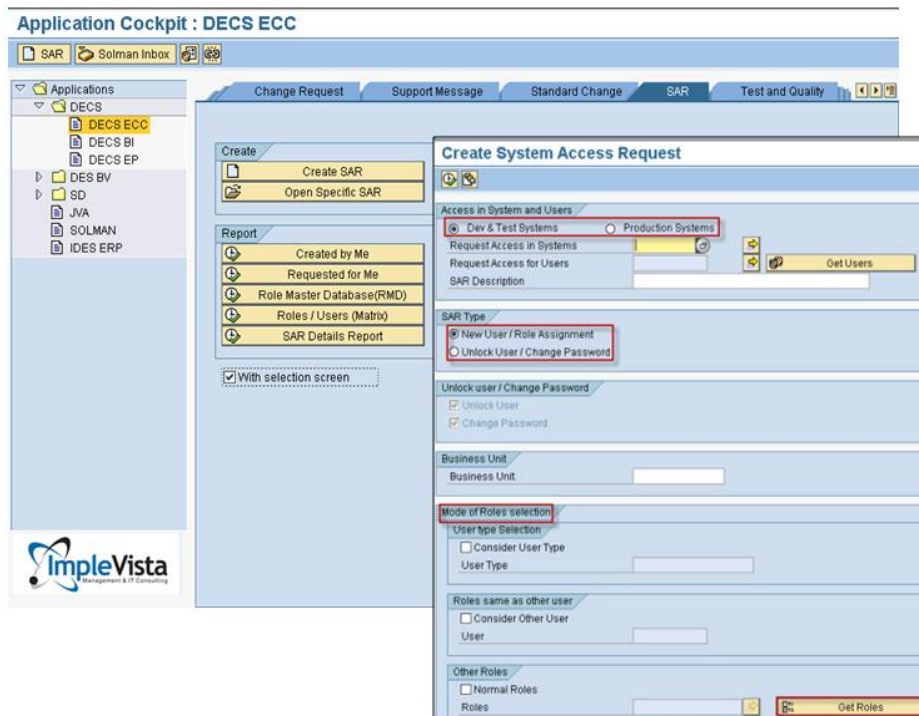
Application Cockpit : DECS ECC

SAR  Solman Inbox

Applications
DECS
DECS ECC
DECS BI
DECS EP
DES BV
SD
JVA
SOLMAN
IDES ERP

ImpleVista
Management & IT Consulting

Change Request | Support Message | Standard Change | SAR | Test and Quality

Create
Create SAR
Open Specific SAR

Report
Created by Me
Requested for Me
Role Master Database(RMD)
Roles / Users (Matrix)
SAR Details Report

With selection screen

Create System Access Request

Access in System and Users
Dev & Test Systems
Production Systems
Request Access in Systems
Request Access for Users
Get Users
SAR Description

SAR Type
New User / Role Assignment
Unlock User / Change Password

Unlock user / Change Password
Unlock User
Change Password

Business Unit
Business Unit

Mode of Roles selection
User type Selection
Consider User Type
User Type

Roles same as other user
Consider Other User
User

Other Roles
Normal Roles
Roles
Get Roles